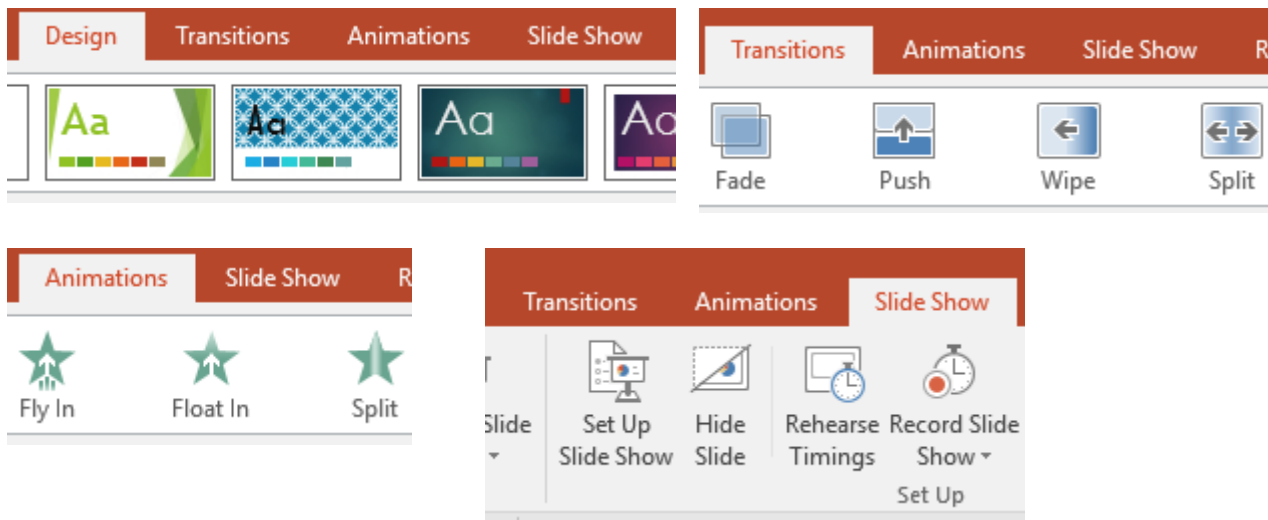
Design Transitions Animations Slide Show

Aa Aa Aa Aa

Transitions Animations Slide Show R

Fade Push Wipe Split

Animations Slide Show R

Fly In Float In Split

Transitions Animations Slide Show

Slide

Set Up Slide Show

Hide Slide

Rehearse Timings

Record Slide Show

Set Up